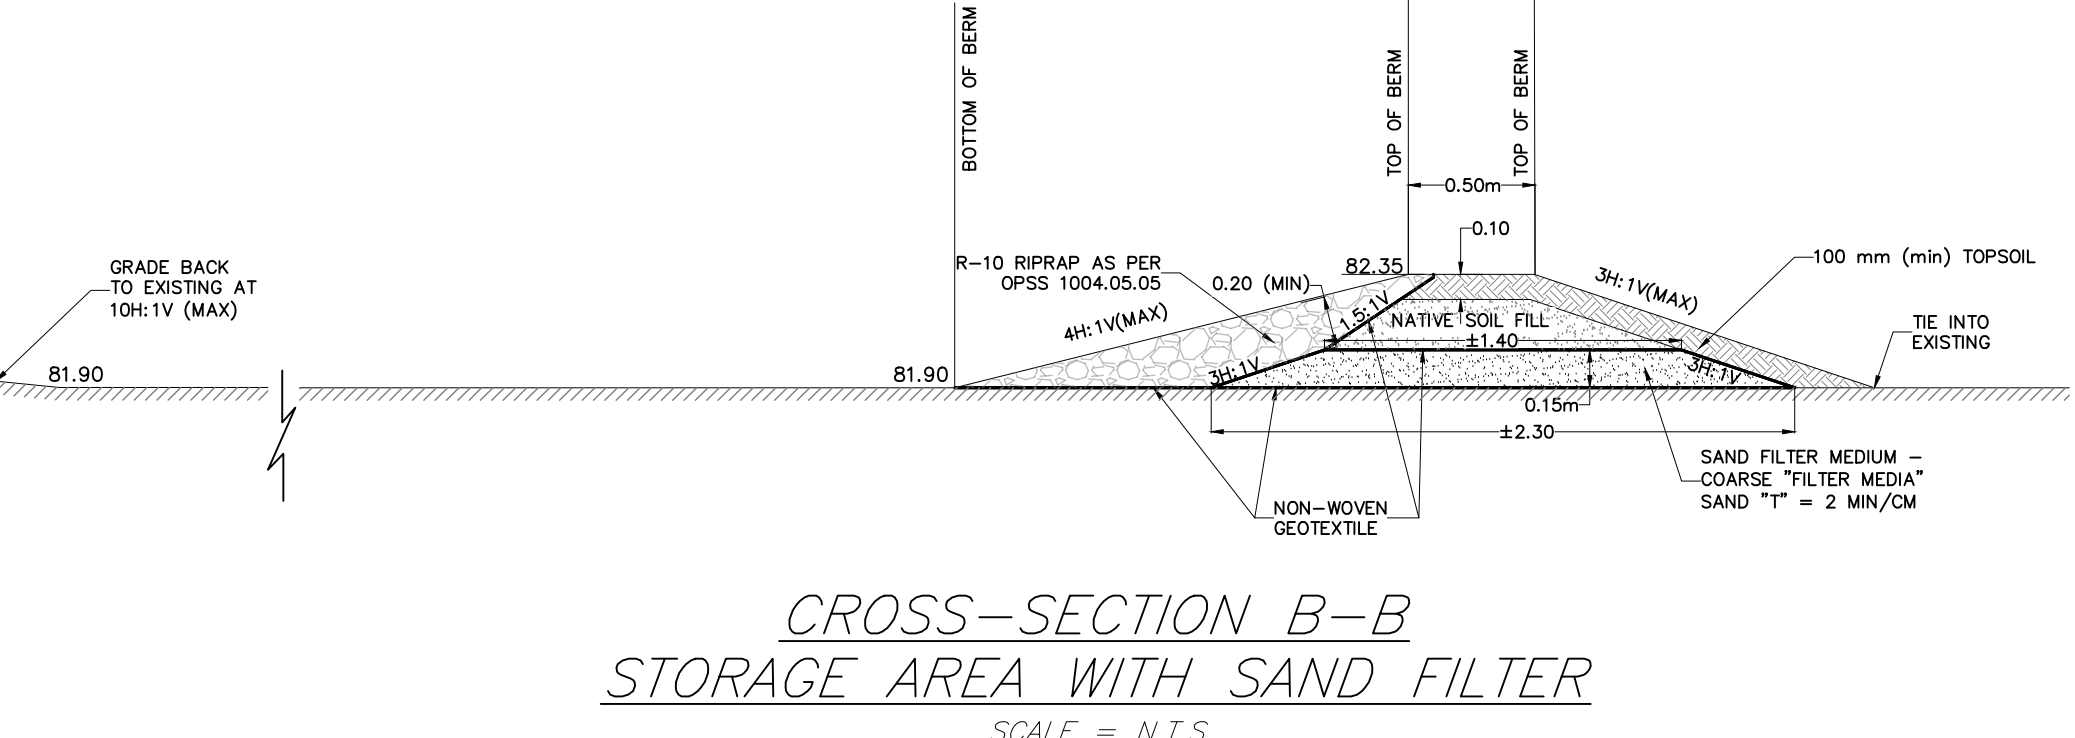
BOTTOM OF BERM

TOP OF BERM

TOP OF BERM

0.50m

0.10

GRADE BACK TO EXISTING AT 10H:1V (MAX)

R–10 RIPRAP AS PER OPSS 1004.05.05

0.20 (MIN)

82.35

100 mm (min) TOPSOIL

3H:1V(MAX)

4H:1V(MAX)

1.5:1V

NATIVE SOIL FILL

±1.40

TIE INTO EXISTING

81.90

81.90

3H:1V

3H:1V

0.15m

±2.30

SAND FILTER MEDIUM – COARSE "FILTER MEDIA" SAND "T" = 2 MIN/CM

NON–WOVEN GEOTEXTILE

CROSS–SECTION B–B

STORAGE AREA WITH SAND FILTER

SCALE = N.T.S